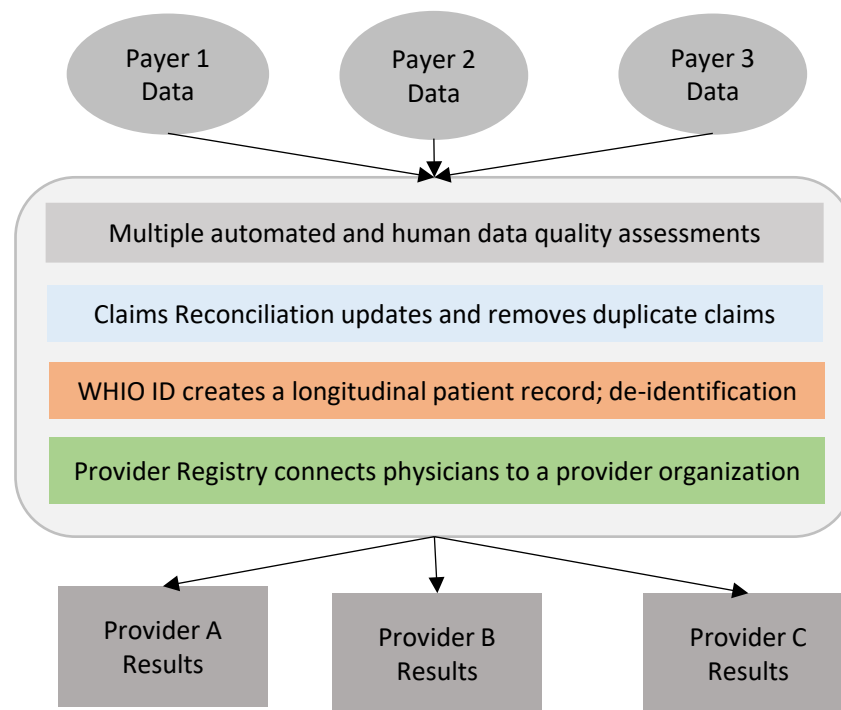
Payer 1
Data

Payer 2
Data

Payer 3
Data

Multiple automated and human data quality assessments

Claims Reconciliation updates and removes duplicate claims

WHIO ID creates a longitudinal patient record; de-identification

Provider Registry connects physicians to a provider organization

Provider A
Results

Provider B
Results

Provider C
Results